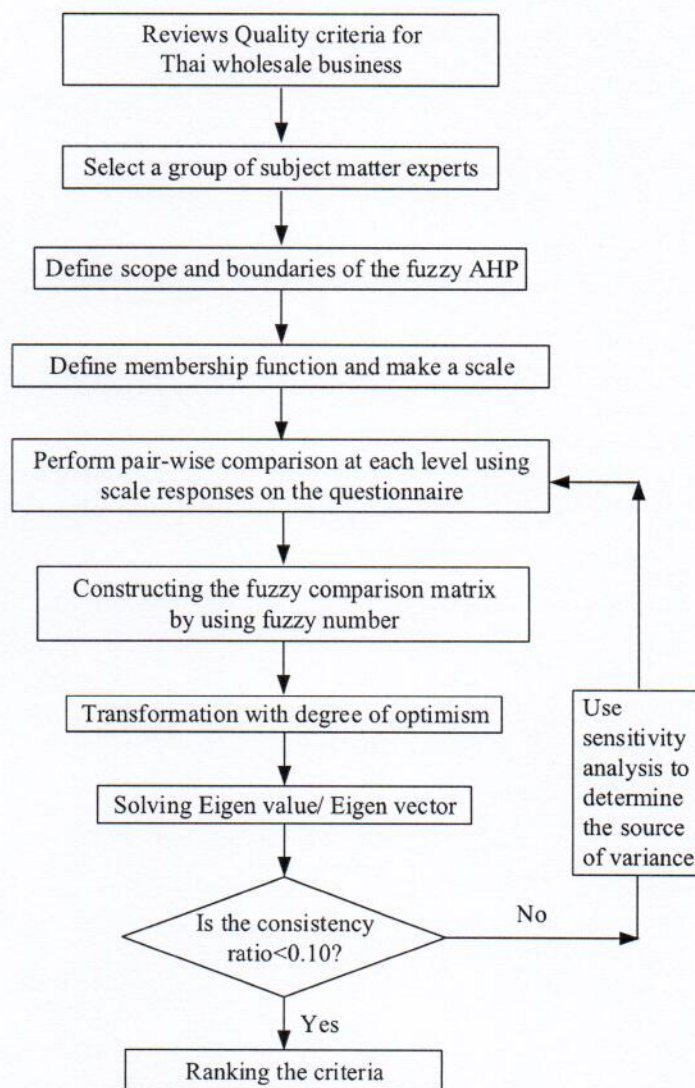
Reviews Quality criteria for Thai wholesale business

Select a group of subject matter experts

Define scope and boundaries of the fuzzy AHP

Define membership function and make a scale

Perform pair-wise comparison at each level using scale responses on the questionnaire

Constructing the fuzzy comparison matrix by using fuzzy number

Transformation with degree of optimism

Solving Eigen value/ Eigen vector

Is the consistency ratio<0.10?

No

Use sensitivity analysis to determine the source of variance

Yes

Ranking the criteria